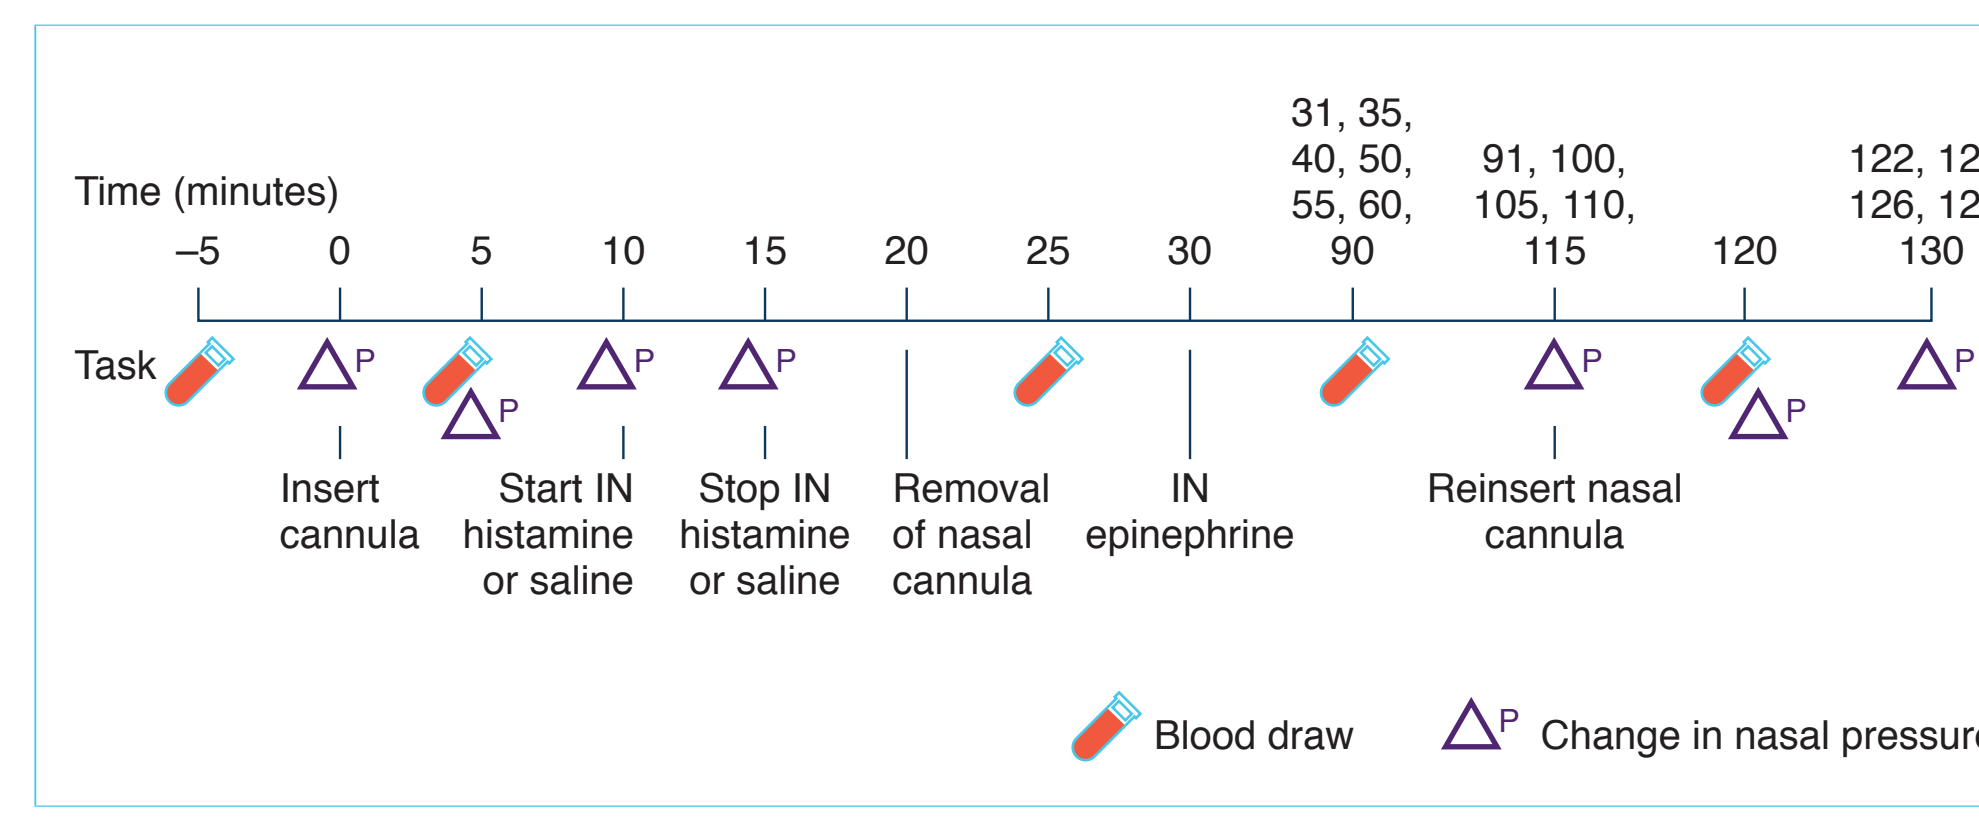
Time (minutes)

–5 0 5 10 15 20 25 30 31, 35, 40, 50, 55, 60, 90 91, 100, 105, 110, 115 120 122, 12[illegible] 126, 12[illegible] 130

Task

$\Delta^P$ $\Delta^P$ $\Delta^P$ $\Delta^P$ $\Delta^P$ $\Delta^P$ $\Delta^P$

Insert cannula

Start IN histamine or saline

Stop IN histamine or saline

Removal of nasal cannula

IN epinephrine

Reinsert nasal cannula

Blood draw

$\Delta^P$ Change in nasal pressur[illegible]